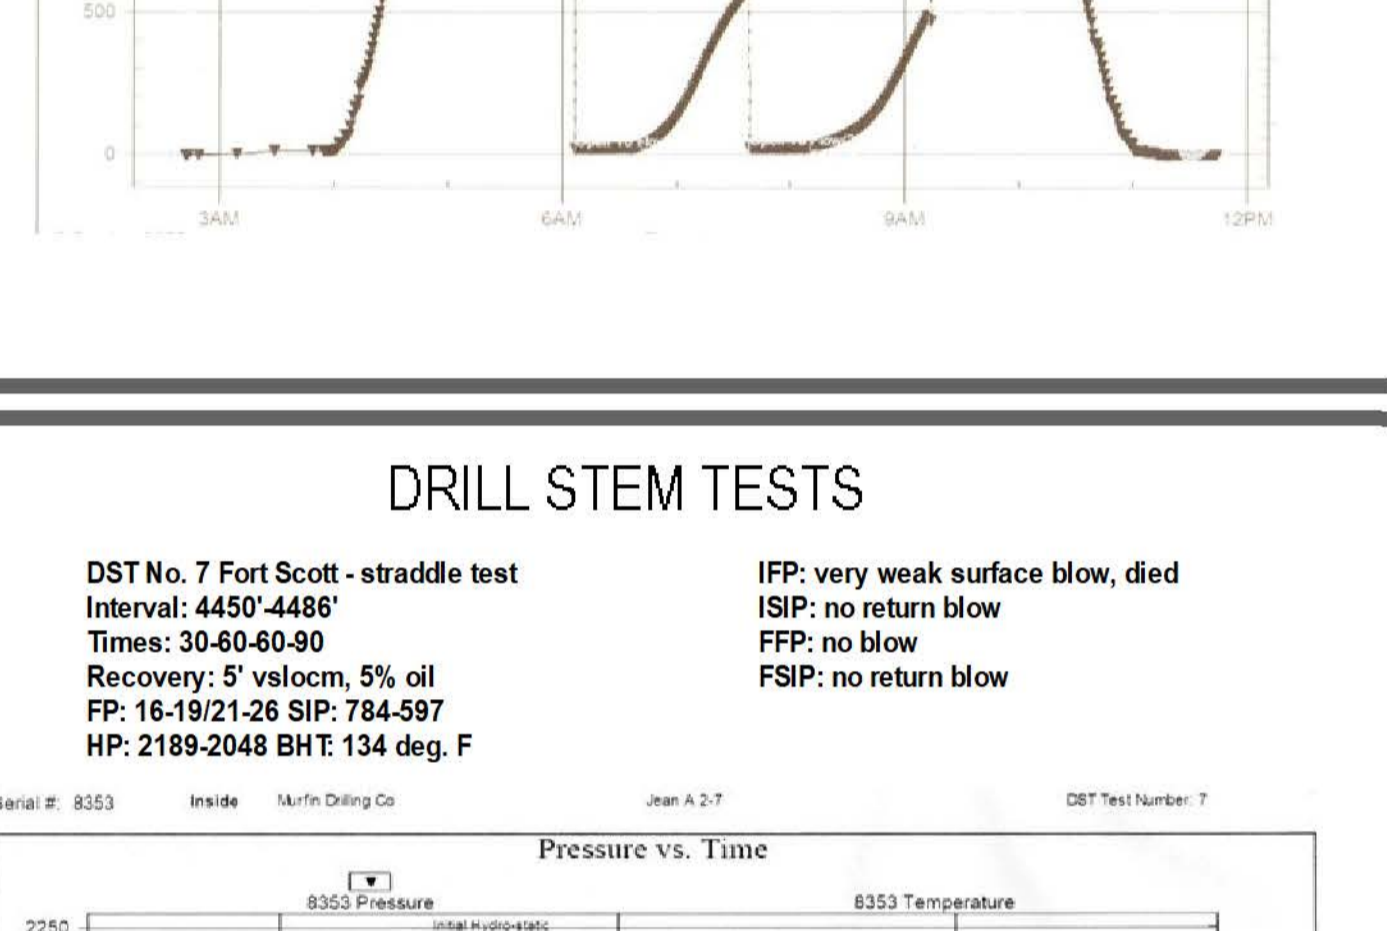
500

0

3AM

6AM

9AM

12PM

DRILL STEM TESTS

DST No. 7 Fort Scott - straddle test
Interval: 4450'-4486'
Times: 30-60-60-90
Recovery: 5' vslocm, 5% oil
FP: 16-19/21-26 SIP: 784-597
HP: 2189-2048 BHT: 134 deg. F

IFP: very weak surface blow, died
ISIP: no return blow
FFP: no blow
FSIP: no return blow

Serial #: 8353 Inside Murfin Drilling Co Jean A 2-7 DST Test Number: 7

Pressure vs. Time

8353 Pressure

8353 Temperature

2250

Initial Hydro-static